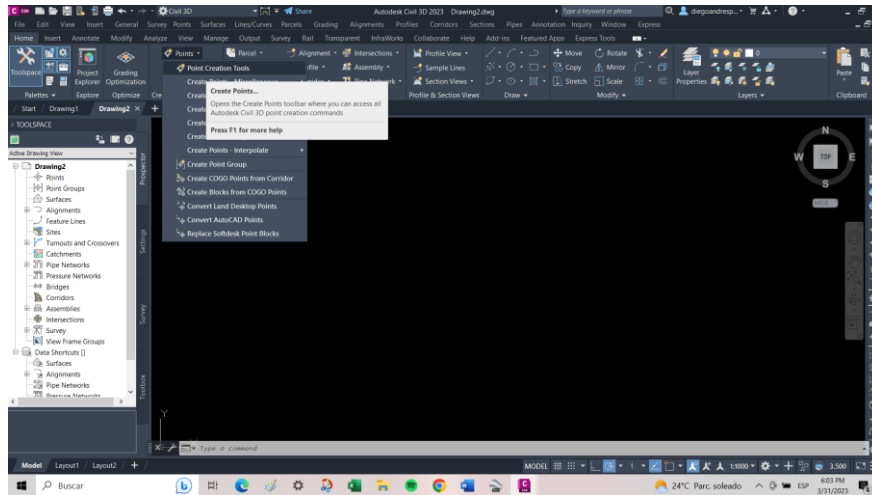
Civil 3D
Share
Autodesk Civil 3D 2023 Drawing2.dwg
Type a keyword or phrase
diegoandresp...
File Edit View Insert General Survey Points Surfaces Lines/Curves Parcels Grading Alignments Profiles Corridors Sections Pipes Annotation Inquiry Window Express
Home Insert Annotate Modify Analyze View Manage Output Survey Rail Transparent InfraWorks Collaborate Help Add-ins Featured Apps Express Tools
Toolspace
Project Explorer
Grading Optimization
Palettes
Explore
Optimize
Points
Parcel
Alignment
Intersections
Profile View
Move
Rotate
Layer Properties
Paste
Profile
Assembly
Sample Lines
Copy
Mirror
Section Views
Stretch
Scale
Profile & Section Views
Draw
Modify
Layers
Clipboard
Point Creation Tools
Create Points - Miscellaneous
Create Points...
Opens the Create Points toolbar where you can access all Autodesk Civil 3D point creation commands
Press F1 for more help
Create Points - Interpolate
Create Point Group
Create COGO Points from Corridor
Create Blocks from COGO Points
Convert Land Desktop Points
Convert AutoCAD Points
Replace Softdesk Point Blocks
Start
Drawing1
Drawing2
TOOLSPACE
Active Drawing View
Drawing2
Points
Point Groups
Surfaces
Alignments
Feature Lines
Sites
Turnouts and Crossovers
Catchments
Pipe Networks
Pressure Networks
Bridges
Corridors
Assemblies
Intersections
Survey
View Frame Groups
Data Shortcuts []
Surfaces
Alignments
Pipe Networks
Pressure Networks
Prospector
Settings
Survey
Toolbox
N
W
TOP
E
S
WCS
Y
Type a command
Model
Layout1
Layout2
MODEL
1:1000
3.500
Buscar
24°C Parc. soleado
ESP
6:03 PM
3/31/2023